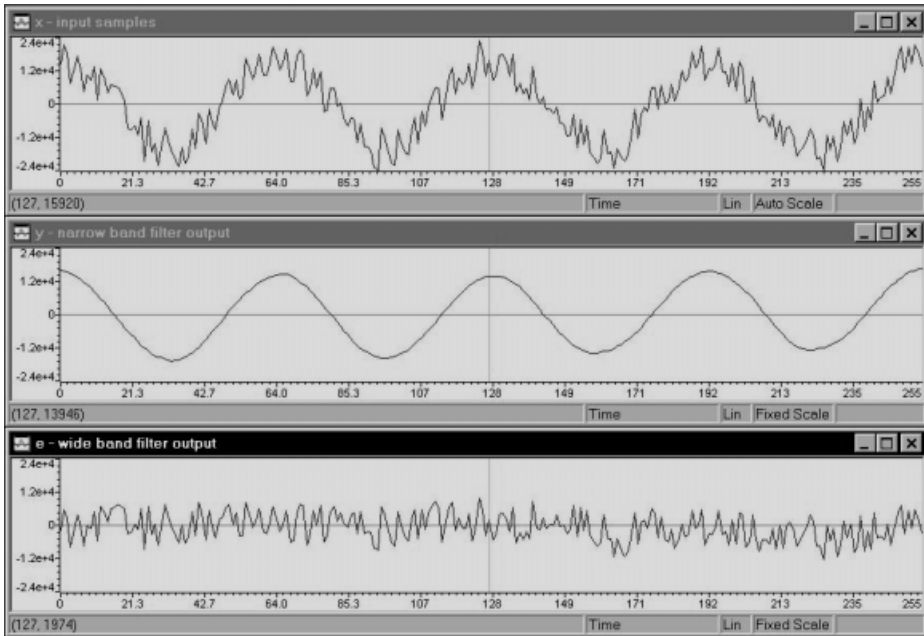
x - input samples

2.4e+4
1.2e+4
0
-1.2e+4
-2.4e+4

0 21.3 42.7 64.0 85.3 107 128 149 171 192 213 235 255

(127, 15920) Time Lin Auto Scale

y - narrow band filter output

2.4e+4
1.2e+4
0
-1.2e+4
-2.4e+4

0 21.3 42.7 64.0 85.3 107 128 149 171 192 213 235 255

(127, 13946) Time Lin Fixed Scale

e - wide band filter output

2.4e+4
1.2e+4
0
-1.2e+4
-2.4e+4

0 21.3 42.7 64.0 85.3 107 128 149 171 192 213 235 255

(127, 1974) Time Lin Fixed Scale